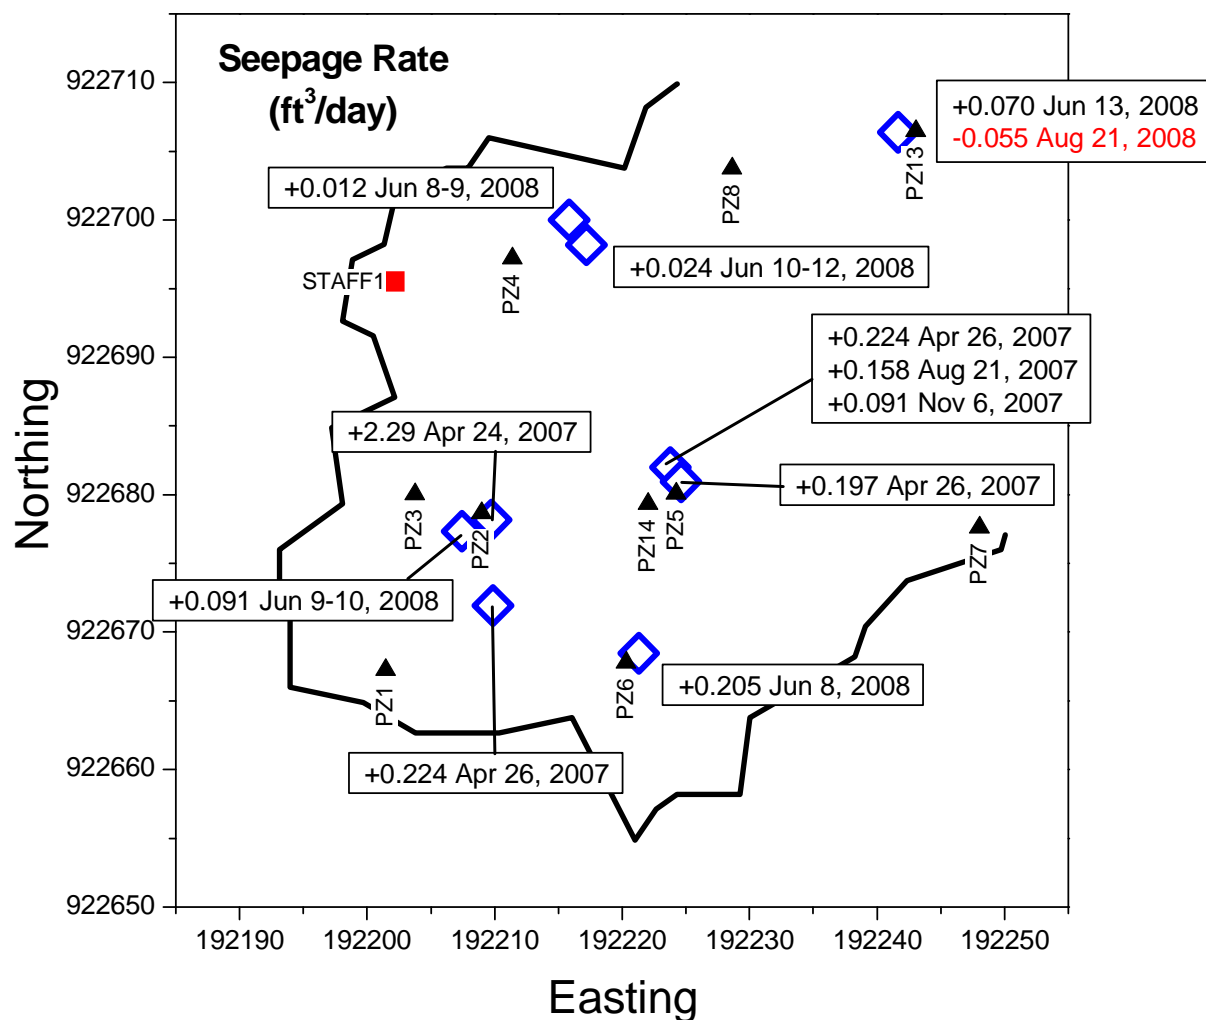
Seepage Rate
(ft$^3$/day)

+0.070 Jun 13, 2008
-0.055 Aug 21, 2008

+0.012 Jun 8-9, 2008

PZ8

PZ13

+0.024 Jun 10-12, 2008

STAFF1

PZ4

+0.224 Apr 26, 2007
+0.158 Aug 21, 2007
+0.091 Nov 6, 2007

+2.29 Apr 24, 2007

+0.197 Apr 26, 2007

PZ3

PZ2

PZ14

PZ5

PZ7

+0.091 Jun 9-10, 2008

+0.205 Jun 8, 2008

PZ1

PZ6

+0.224 Apr 26, 2007

Northing

922710
922700
922690
922680
922670
922660
922650

192190
192200
192210
192220
192230
192240
192250

Easting